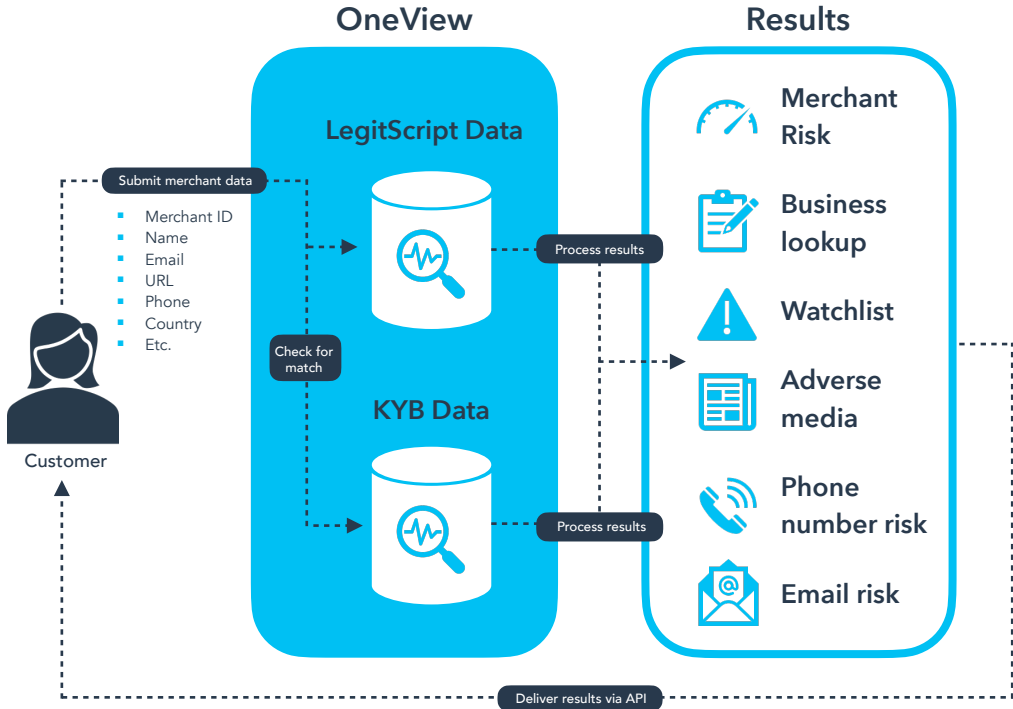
OneView

Results

LegitScript Data

Submit merchant data

- Merchant ID
- Name
- Email
- URL
- Phone
- Country
- Etc.

Customer

Check for match

KYB Data

Process results

Process results

Merchant Risk

Business lookup

Watchlist

Adverse media

Phone number risk

Email risk

Deliver results via API